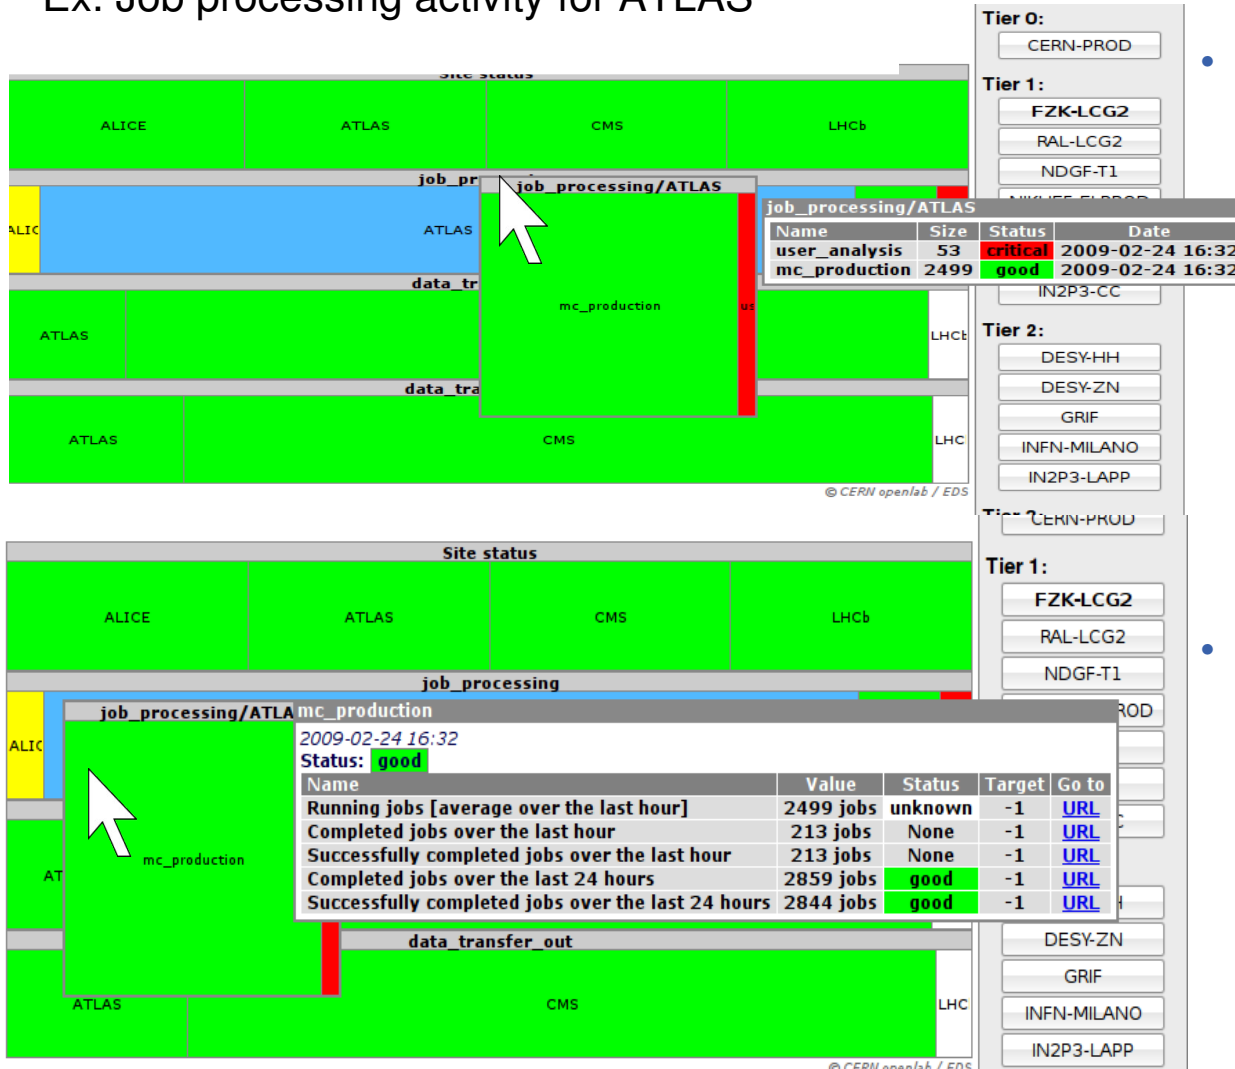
Ex: Job processing activity for ATLAS

Site status

| ALICE | ATLAS | CMS | LHCb |
|---|---|---|---|

job_pr

ALIC

ATLAS

data_tr

ATLAS

LHCb

data_tra

ATLAS

CMS

LHC

job_processing/ATLAS

mc_production

us

job_processing/ATLAS

| Name | Size | Status | Date |
|---|---|---|---|
| user_analysis | 53 | critical | 2009-02-24 16:32 |
| mc_production | 2499 | good | 2009-02-24 16:32 |

© CERN openlab / EDS

Tier 0:
CERN-PROD

Tier 1:
FZK-LCG2
RAL-LCG2
NDGF-T1
NIKHEF-ELPROD
IN2P3-CC

Tier 2:
DESY-HH
DESY-ZN
GRIF
INFN-MILANO
IN2P3-LAPP

Site status

| ALICE | ATLAS | CMS | LHCb |
|---|---|---|---|

job_processing

ALIC

AT

job_processing/ATLA

mc_production

data_transfer_out

ATLAS

CMS

LHC

mc_production

2009-02-24 16:32
Status: good

| Name | Value | Status | Target | Go to |
|---|---|---|---|---|
| Running jobs [average over the last hour] | 2499 jobs | unknown | -1 | URL |
| Completed jobs over the last hour | 213 jobs | None | -1 | URL |
| Successfully completed jobs over the last hour | 213 jobs | None | -1 | URL |
| Completed jobs over the last 24 hours | 2859 jobs | good | -1 | URL |
| Successfully completed jobs over the last 24 hours | 2844 jobs | good | -1 | URL |

© CERN openlab / EDS

Tier 0:
CERN-PROD

Tier 1:
FZK-LCG2
RAL-LCG2
NDGF-T1
ROD

DESY-ZN
GRIF
INFN-MILANO
IN2P3-LAPP